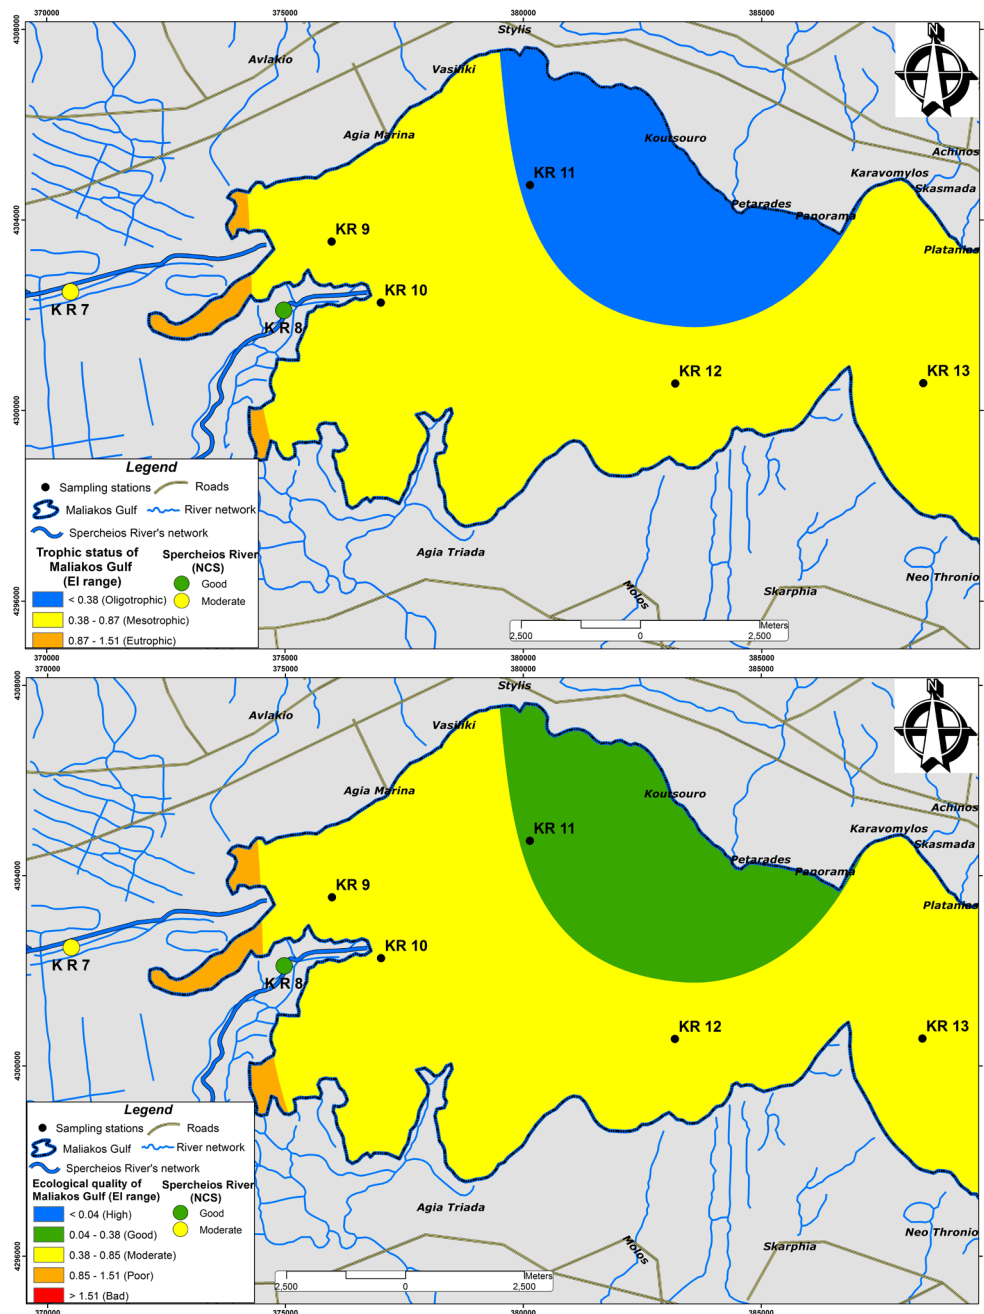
370000 375000 380000 385000

4308000 4304000 4300000 4298000

Stylis
Avlakio
Vasiliki
Agia Marina
Koutsouro
Achinos
Karavomylos
Skasmada
Petarades
Panorama
Platanias
KR 11
KR 9
KR 10
KR 7
KR 8
KR 12
KR 13
Agia Triada
Neo Thronio
Molos
Skarphia

Legend
Sampling stations
Roads
Maliakos Gulf
River network
Spercheios River's network
Trophic status of Maliakos Gulf (EI range)
< 0.38 (Oligotrophic)
0.38 - 0.87 (Mesotrophic)
0.87 - 1.51 (Eutrophic)
Spercheios River (NCS)
Good
Moderate

2,500 0 2,500 Meters

375000 380000 385000

370000 375000 380000 385000

4308000 4304000 4300000 4298000

Stylis
Avlakio
Vasiliki
Agia Marina
Koutsouro
Achinos
Karavomylos
Skasmada
Petarades
Panorama
Platanias
KR 11
KR 9
KR 10
KR 7
KR 8
KR 12
KR 13
Agia Triada
Neo Thronio
Molos
Skarphia

Legend
Sampling stations
Roads
Maliakos Gulf
River network
Spercheios River's network
Ecological quality of Maliakos Gulf (EI range)
< 0.04 (High)
0.04 - 0.38 (Good)
0.38 - 0.85 (Moderate)
0.85 - 1.51 (Poor)
> 1.51 (Bad)
Spercheios River (NCS)
Good
Moderate

2,500 0 2,500 Meters

370000 375000 380000 385000